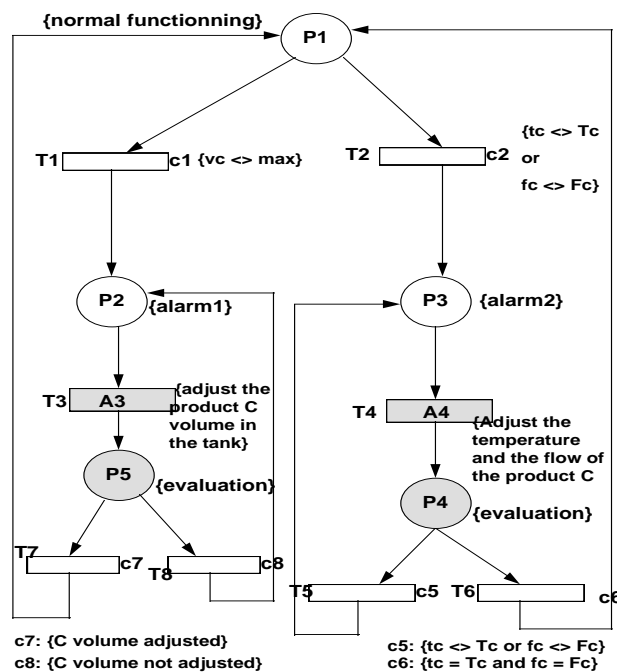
{normal functionning}

P1

T1 c1 {vc <> max}

T2 c2 {tc <> Tc or fc <> Fc}

P2 {alarm1}

P3 {alarm2}

T3 A3 {adjust the product C volume in the tank}

T4 A4 {Adjust the temperature and the flow of the product C

P5 {evaluation}

P4 {evaluation}

T7 c7 T8 c8

T5 c5 T6 c6

c7: {C volume adjusted}
c8: {C volume not adjusted}

c5: {tc <> Tc or fc <> Fc}
c6: {tc = Tc and fc = Fc}